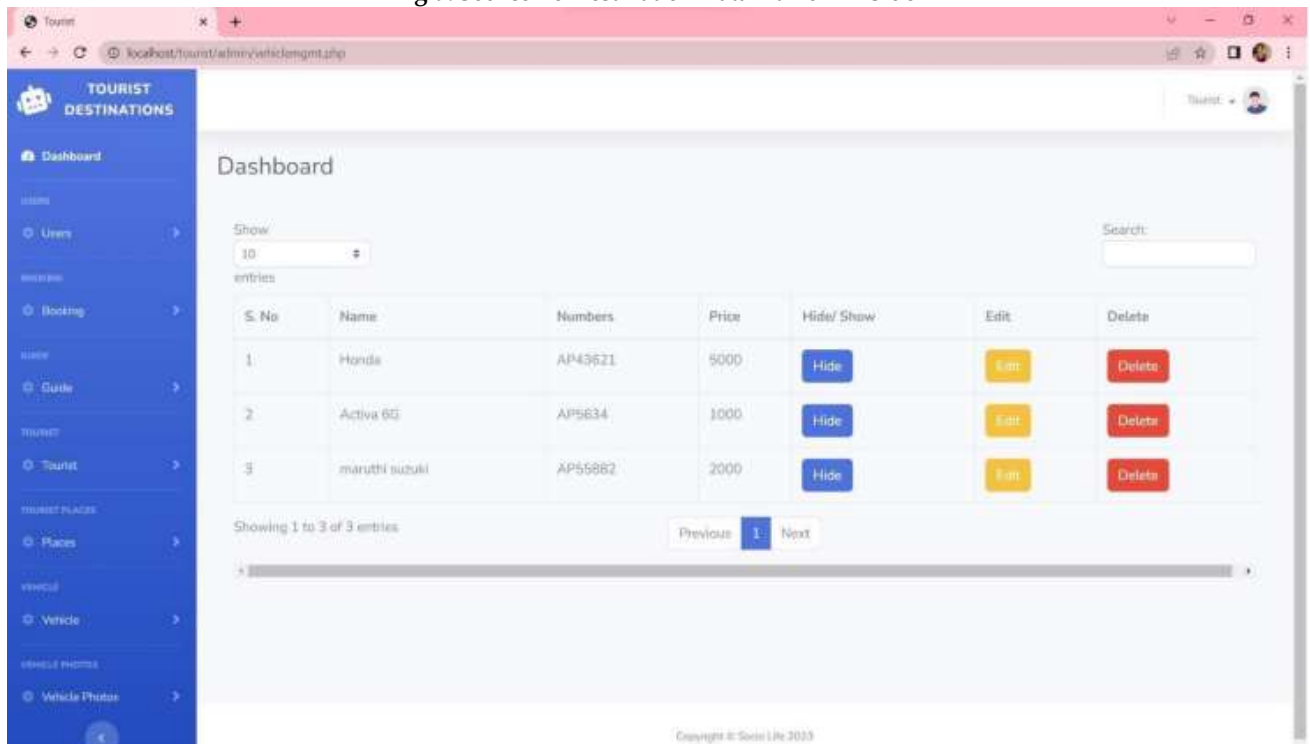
Tourist

localhost/tourist/admin/vehiclemgmt.php

TOURIST DESTINATIONS

Tourist

Dashboard

USERS

Users

BOOKING

Booking

GUIDE

Guide

TOURIST

Tourist

TOURIST PLACES

Places

VEHICLE

Vehicle

VEHICLE PHOTOS

Vehicle Photos

Dashboard

Show 10 entries

Search:

| S. No | Name | Numbers | Price | Hide/ Show | Edit | Delete |
|---|---|---|---|---|---|---|
| 1 | Honda | AP43621 | 5000 | Hide | Edit | Delete |
| 2 | Activa 6G | AP5634 | 1000 | Hide | Edit | Delete |
| 3 | maruthi suzuki | AP55882 | 2000 | Hide | Edit | Delete |

Showing 1 to 3 of 3 entries

Previous 1 Next

Copyright © Socio Life 2023